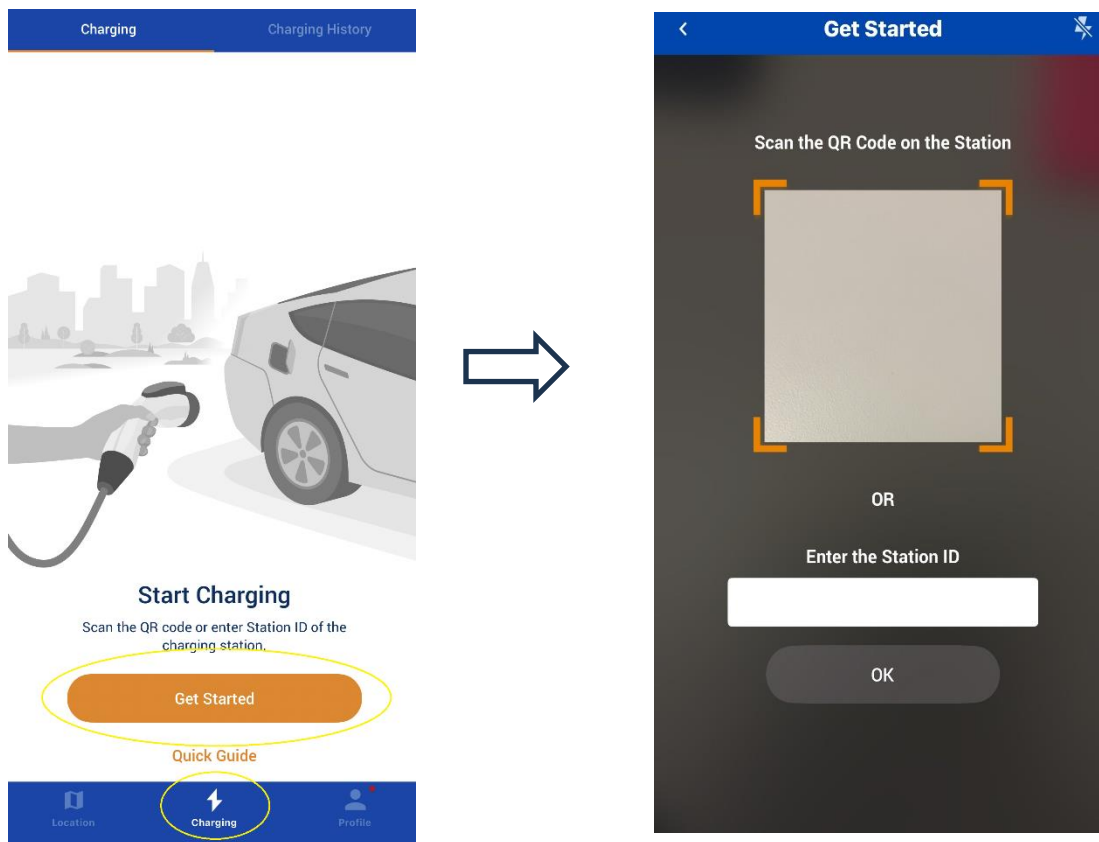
Charging Charging History

Start Charging

Scan the QR code or enter Station ID of the charging station.

Get Started

Quick Guide

Location Charging Profile

<

Get Started

Scan the QR Code on the Station

OR

Enter the Station ID

OK